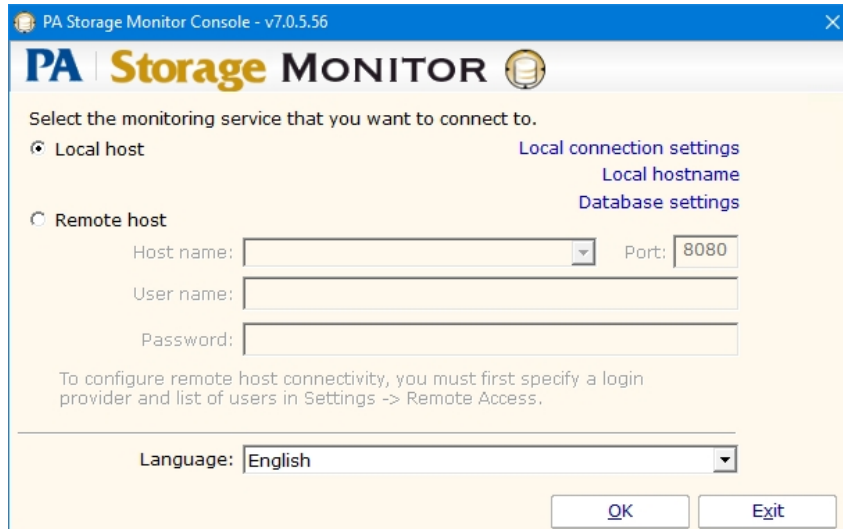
PA Storage Monitor Console - v7.0.5.56

PA | Storage MONITOR

Select the monitoring service that you want to connect to.

Local host

Local connection settings

Local hostname

Database settings

Remote host

Host name:

Port: 8080

User name:

Password:

To configure remote host connectivity, you must first specify a login provider and list of users in Settings -> Remote Access.

Language: English

OK

Exit